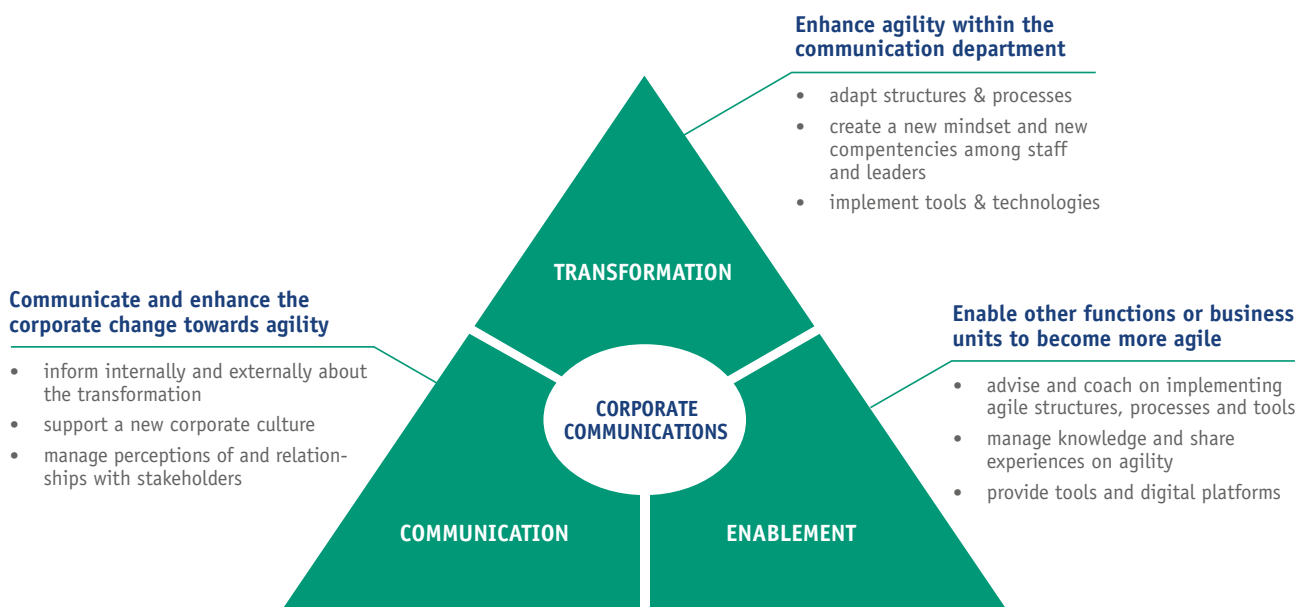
Enhance agility within the communication department

• adapt structures & processes
• create a new mindset and new compentencies among staff and leaders
• implement tools & technologies

TRANSFORMATION

Communicate and enhance the corporate change towards agility

• inform internally and externally about the transformation
• support a new corporate culture
• manage perceptions of and relationships with stakeholders

Enable other functions or business units to become more agile

• advise and coach on implementing agile structures, processes and tools
• manage knowledge and share experiences on agility
• provide tools and digital platforms

CORPORATE COMMUNICATIONS

COMMUNICATION

ENABLEMENT